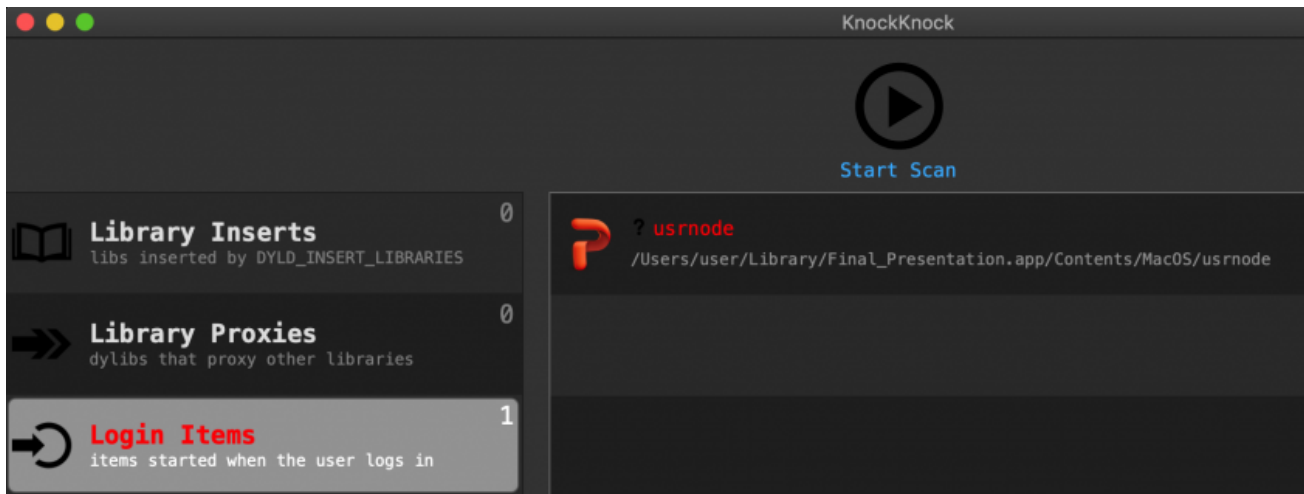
KnockKnock

Start Scan

Library Inserts
libs inserted by DYLD_INSERT_LIBRARIES
0

Library Proxies
dylibs that proxy other libraries
0

Login Items
items started when the user logs in
1

? usrnode
/Users/user/Library/Final_Presentation.app/Contents/MacOS/usrnode